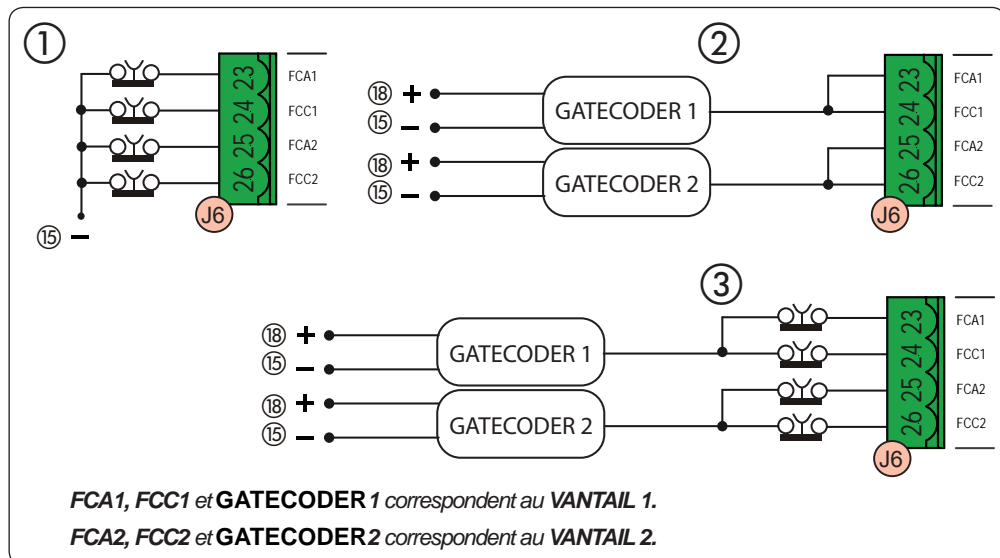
①

23 24 25 26

FCA1
FCC1
FCA2
FCC2

J6

⑮ −

②

⑱ +
⑮ −
GATECODER 1
⑱ +
⑮ −
GATECODER 2

23 24 25 26

FCA1
FCC1
FCA2
FCC2

J6

③

⑱ +
⑮ −
GATECODER 1
⑱ +
⑮ −
GATECODER 2

23 24 25 26

FCA1
FCC1
FCA2
FCC2

J6

FCA1, FCC1 et GATECODER 1 correspondent au VANTAIL 1.

FCA2, FCC2 et GATECODER 2 correspondent au VANTAIL 2.